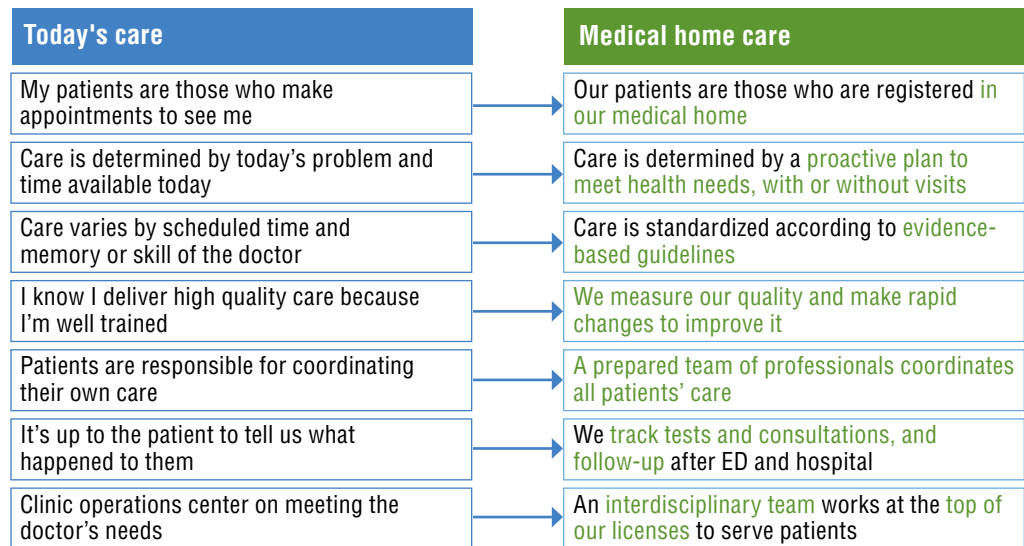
| Today's care | Medical home care |
|---|---|
| My patients are those who make appointments to see me | Our patients are those who are registered in our medical home |
| Care is determined by today’s problem and time available today | Care is determined by a proactive plan to meet health needs, with or without visits |
| Care varies by scheduled time and memory or skill of the doctor | Care is standardized according to evidence-based guidelines |
| I know I deliver high quality care because I’m well trained | We measure our quality and make rapid changes to improve it |
| Patients are responsible for coordinating their own care | A prepared team of professionals coordinates all patients’ care |
| It’s up to the patient to tell us what happened to them | We track tests and consultations, and follow-up after ED and hospital |
| Clinic operations center on meeting the doctor’s needs | An interdisciplinary team works at the top of our licenses to serve patients |